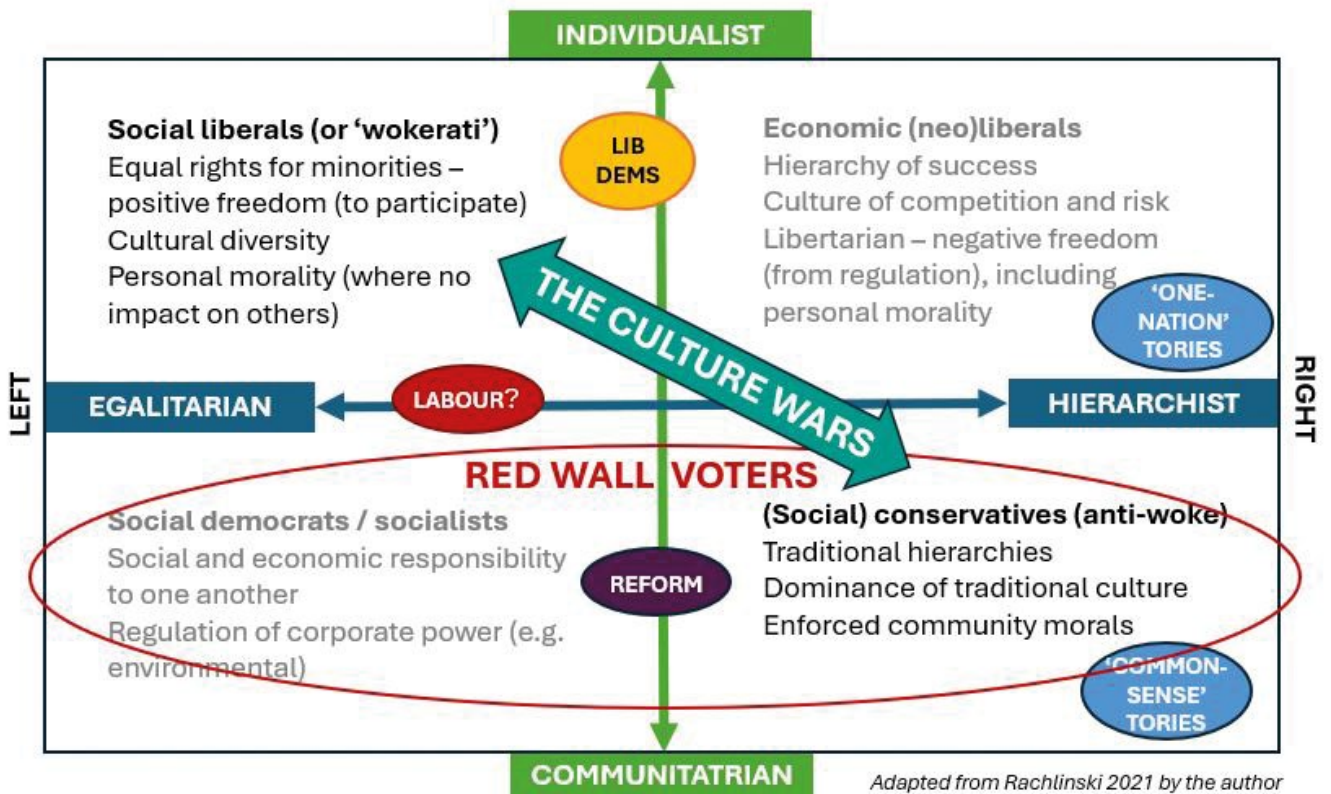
INDIVIDUALIST

Social liberals (or 'wokerati')
Equal rights for minorities – positive freedom (to participate)
Cultural diversity
Personal morality (where no impact on others)

LIB DEMS

Economic (neo)liberals
Hierarchy of success
Culture of competition and risk
Libertarian – negative freedom (from regulation), including personal morality

THE CULTURE WARS

'ONE-NATION' TORIES

LEFT

EGALITARIAN

LABOUR?

HIERARCHIST

RIGHT

RED WALL VOTERS

Social democrats / socialists
Social and economic responsibility to one another
Regulation of corporate power (e.g. environmental)

REFORM

(Social) conservatives (anti-woke)
Traditional hierarchies
Dominance of traditional culture
Enforced community morals

'COMMON-SENSE' TORIES

COMMUNITATRIAN

Adapted from Rachlinski 2021 by the author